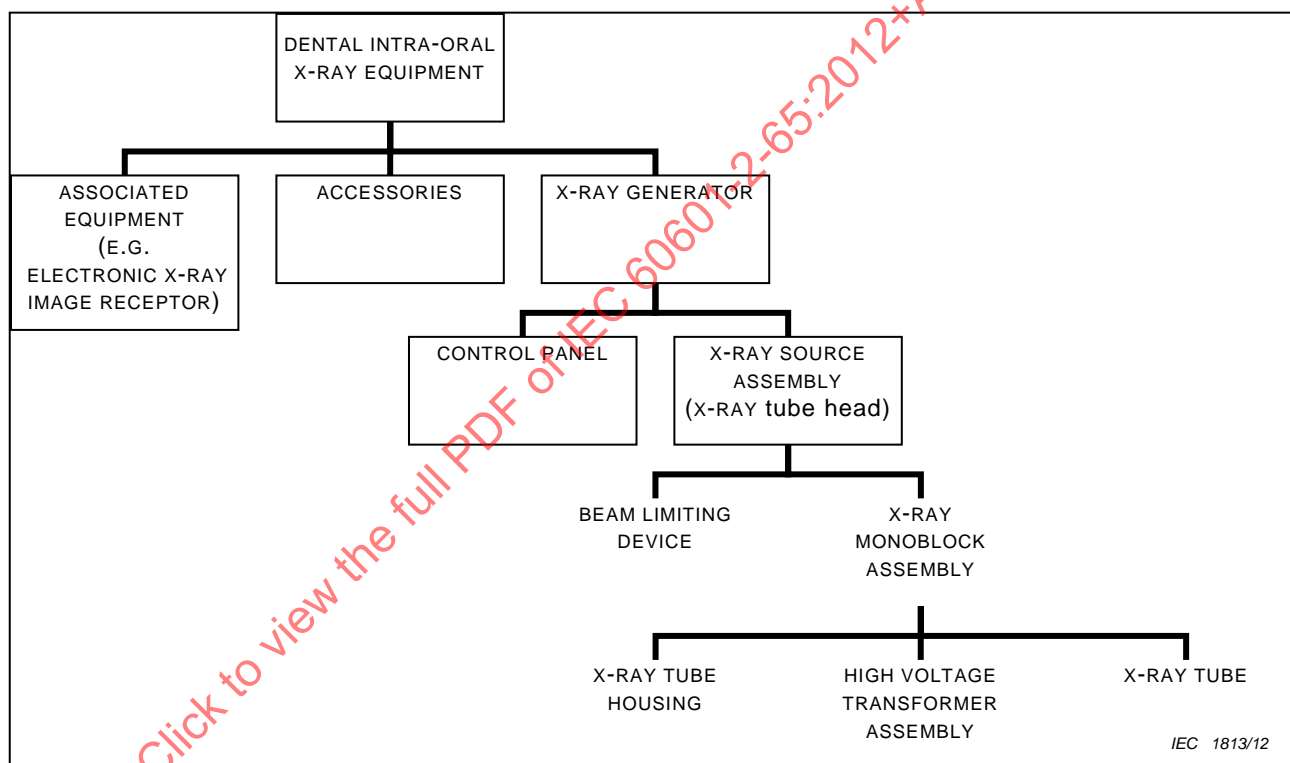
DENTAL INTRA-ORAL X-RAY EQUIPMENT

ASSOCIATED EQUIPMENT (E.G. ELECTRONIC X-RAY IMAGE RECEPTOR)

ACCESSORIES

X-RAY GENERATOR

CONTROL PANEL

X-RAY SOURCE ASSEMBLY (X-RAY tube head)

BEAM LIMITING DEVICE

X-RAY MONOBLOCK ASSEMBLY

X-RAY TUBE HOUSING

HIGH VOLTAGE TRANSFORMER ASSEMBLY

X-RAY TUBE

IEC 1813/12

Click to view the full PDF of IEC 60601-2-65:2012+A